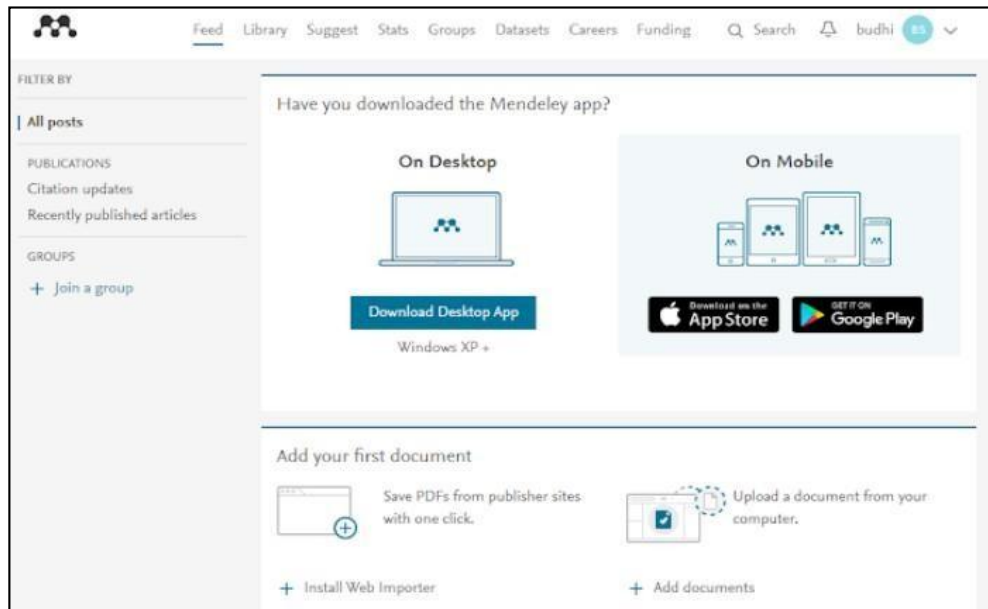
Feed Library Suggest Stats Groups Datasets Careers Funding Search budhi BS

FILTER BY

All posts

PUBLICATIONS
Citation updates
Recently published articles

GROUPS
+ Join a group

Have you downloaded the Mendeley app?

On Desktop

Download Desktop App

Windows XP +

On Mobile

Download on the App Store

GET IT ON Google Play

Add your first document

Save PDFs from publisher sites with one click.

Upload a document from your computer.

+ Install Web Importer

+ Add documents